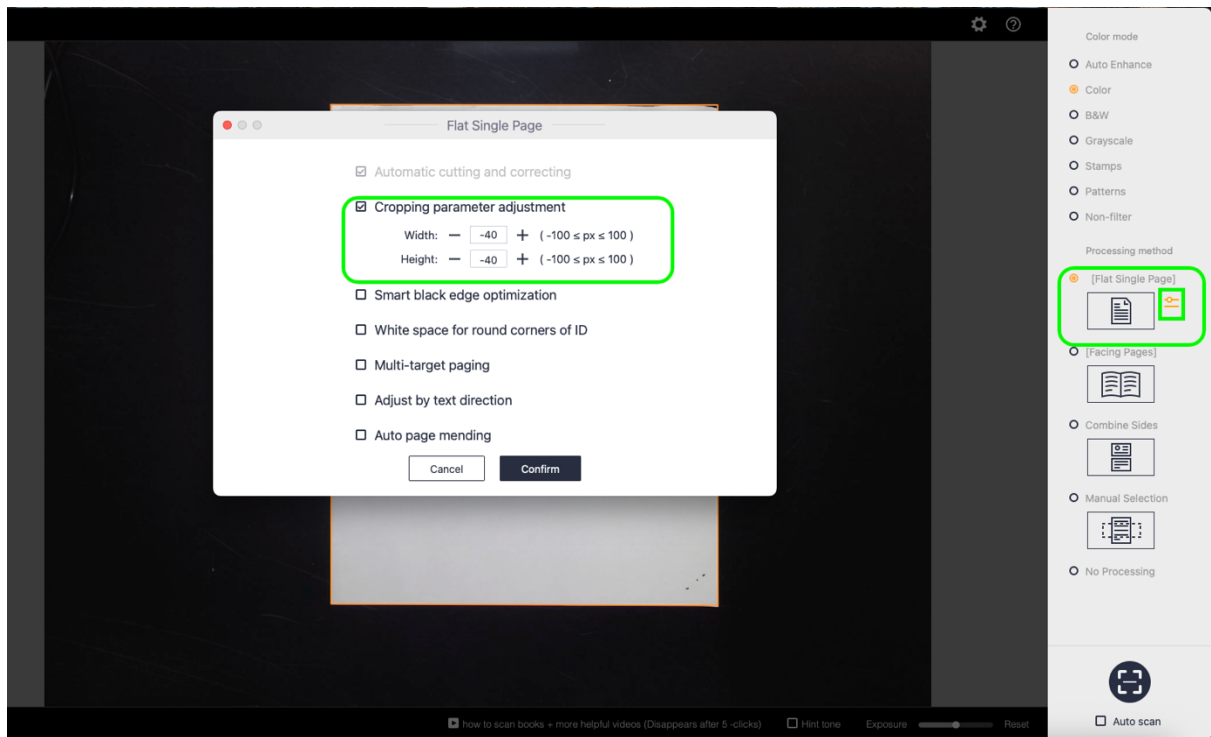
Flat Single Page

Automatic cutting and correcting

Cropping parameter adjustment

Width: — -40 + ( $-100 \le px \le 100$ )

Height: — -40 + ( $-100 \le px \le 100$ )

Smart black edge optimization

White space for round corners of ID

Multi-target paging

Adjust by text direction

Auto page mending

Cancel

Confirm

Color mode

Auto Enhance

Color

B&W

Grayscale

Stamps

Patterns

Non-filter

Processing method

[Flat Single Page]

[Facing Pages]

Combine Sides

Manual Selection

No Processing

Auto scan

how to scan books + more helpful videos (Disappears after 5 -clicks)

Hint tone

Exposure

Reset